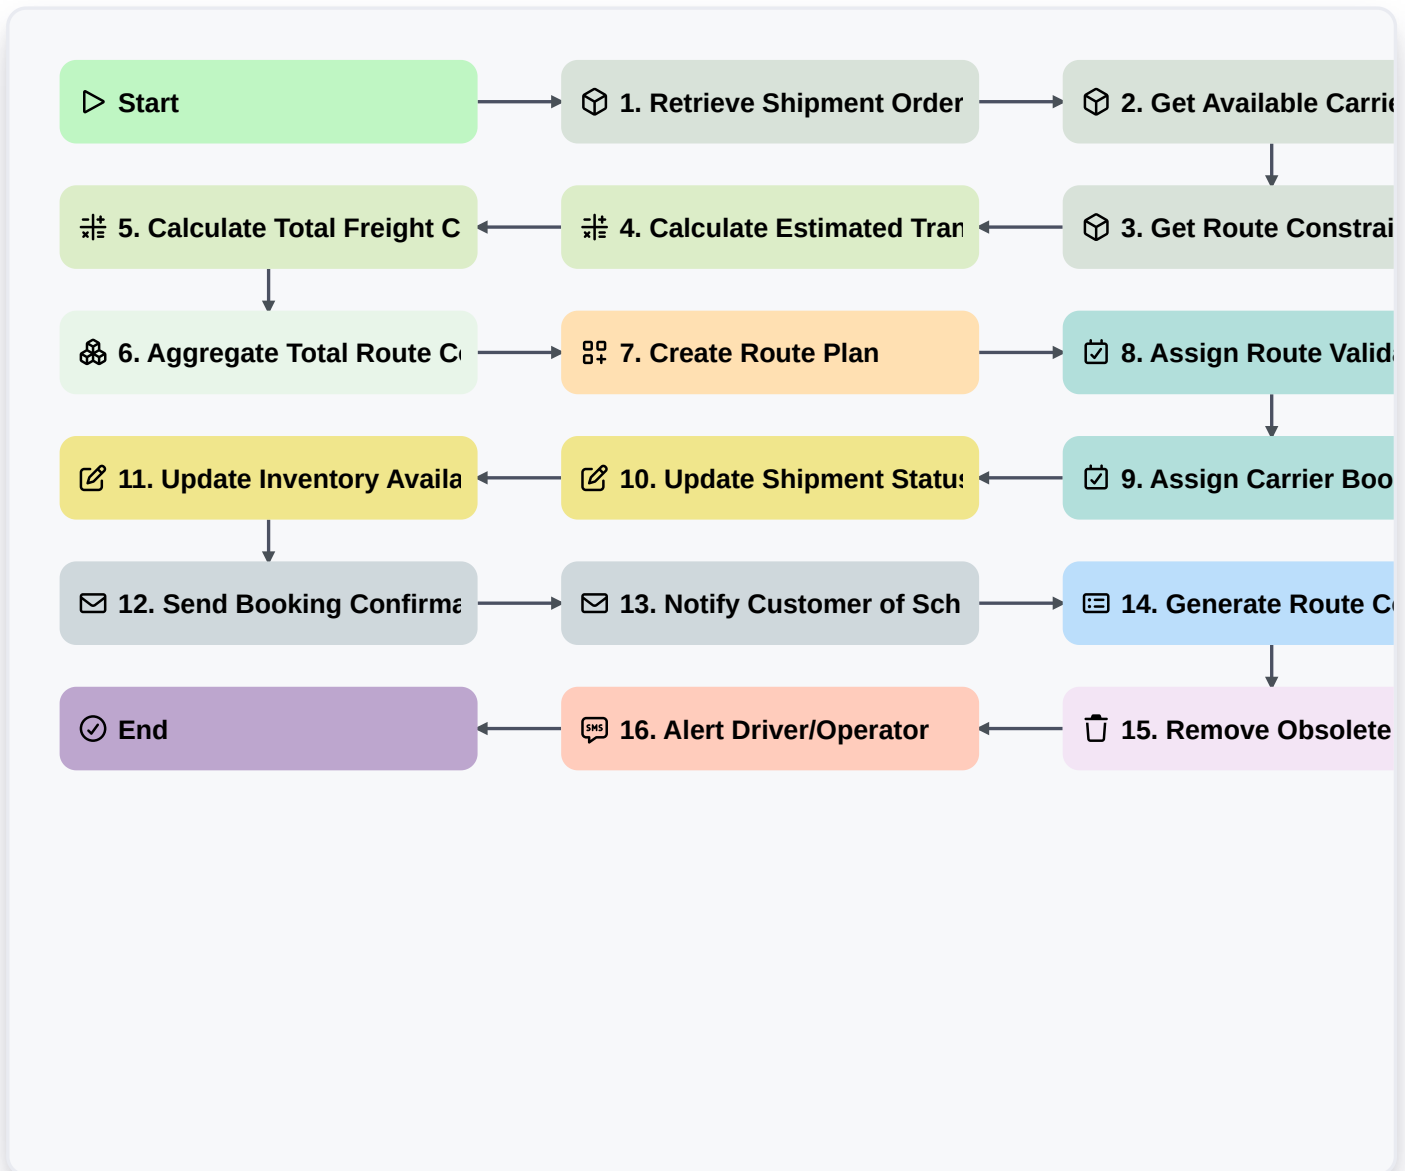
Start

1. Retrieve Shipment Order

2. Get Available Carri

3. Get Route Constrai

4. Calculate Estimated Tran

5. Calculate Total Freight C

6. Aggregate Total Route C

7. Create Route Plan

8. Assign Route Valid

9. Assign Carrier Boo

10. Update Shipment Statu

11. Update Inventory Availa

12. Send Booking Confirma

13. Notify Customer of Sch

14. Generate Route C

15. Remove Obsolete

16. Alert Driver/Operator

End